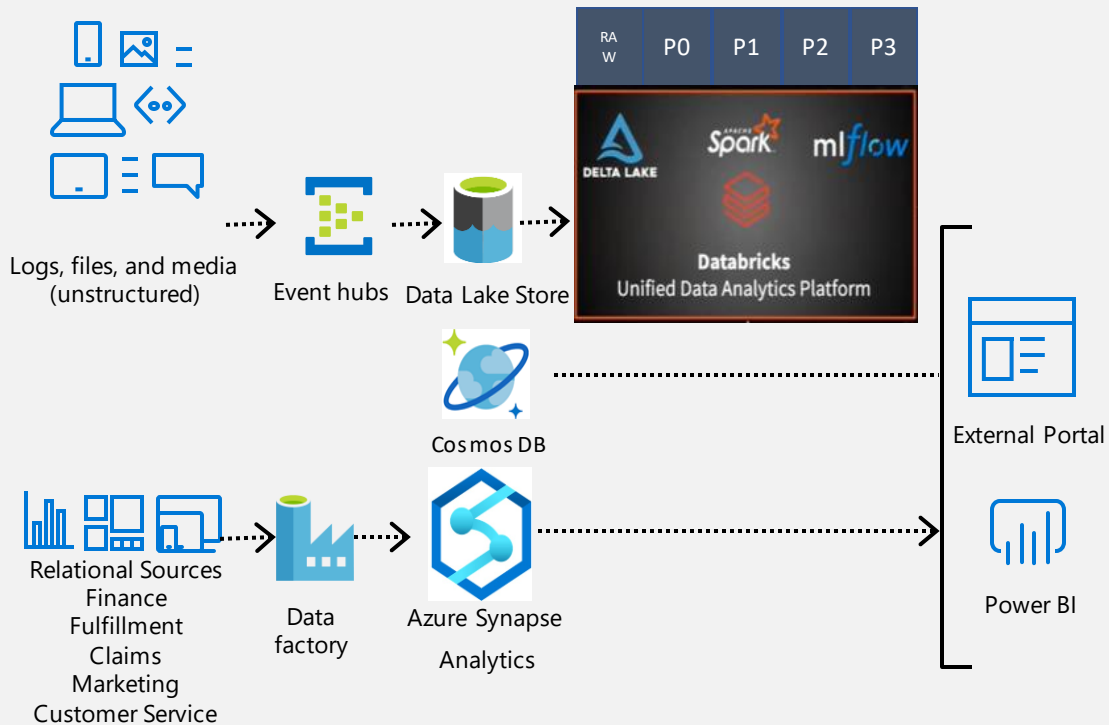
RAW

P0

P1

P2

P3

DELTA LAKE

APACHE Spark

mlflow

Databricks
Unified Data Analytics Platform

Logs, files, and media (unstructured)

Event hubs

Data Lake Store

Cosmos DB

External Portal

Relational Sources
Finance
Fulfillment
Claims
Marketing
Customer Service

Data factory

Azure Synapse Analytics

Power BI